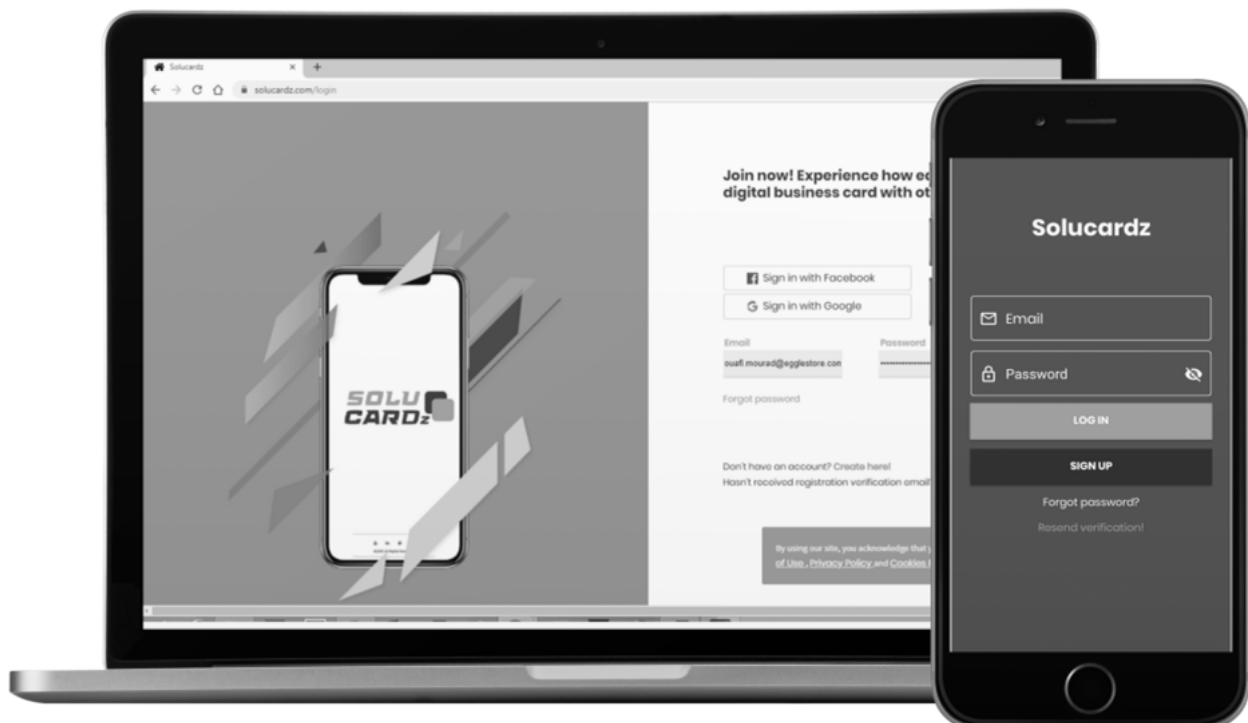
Solucardz

solucardz.com/login

Join now! Experience how e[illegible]
digital business card with ot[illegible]

Sign in with Facebook

Sign in with Google

Email

ouafi.mourad@egglestore.con

Password

Forgot password

Don't have an account? Create here!
Hasn't received registration verification email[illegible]

By using our site, you acknowledge that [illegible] of Use , Privacy Policy and Cookies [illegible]

SOLU
CARDz

Solucardz

Email

Password

LOG IN

SIGN UP

Forgot password?

Resend verification!